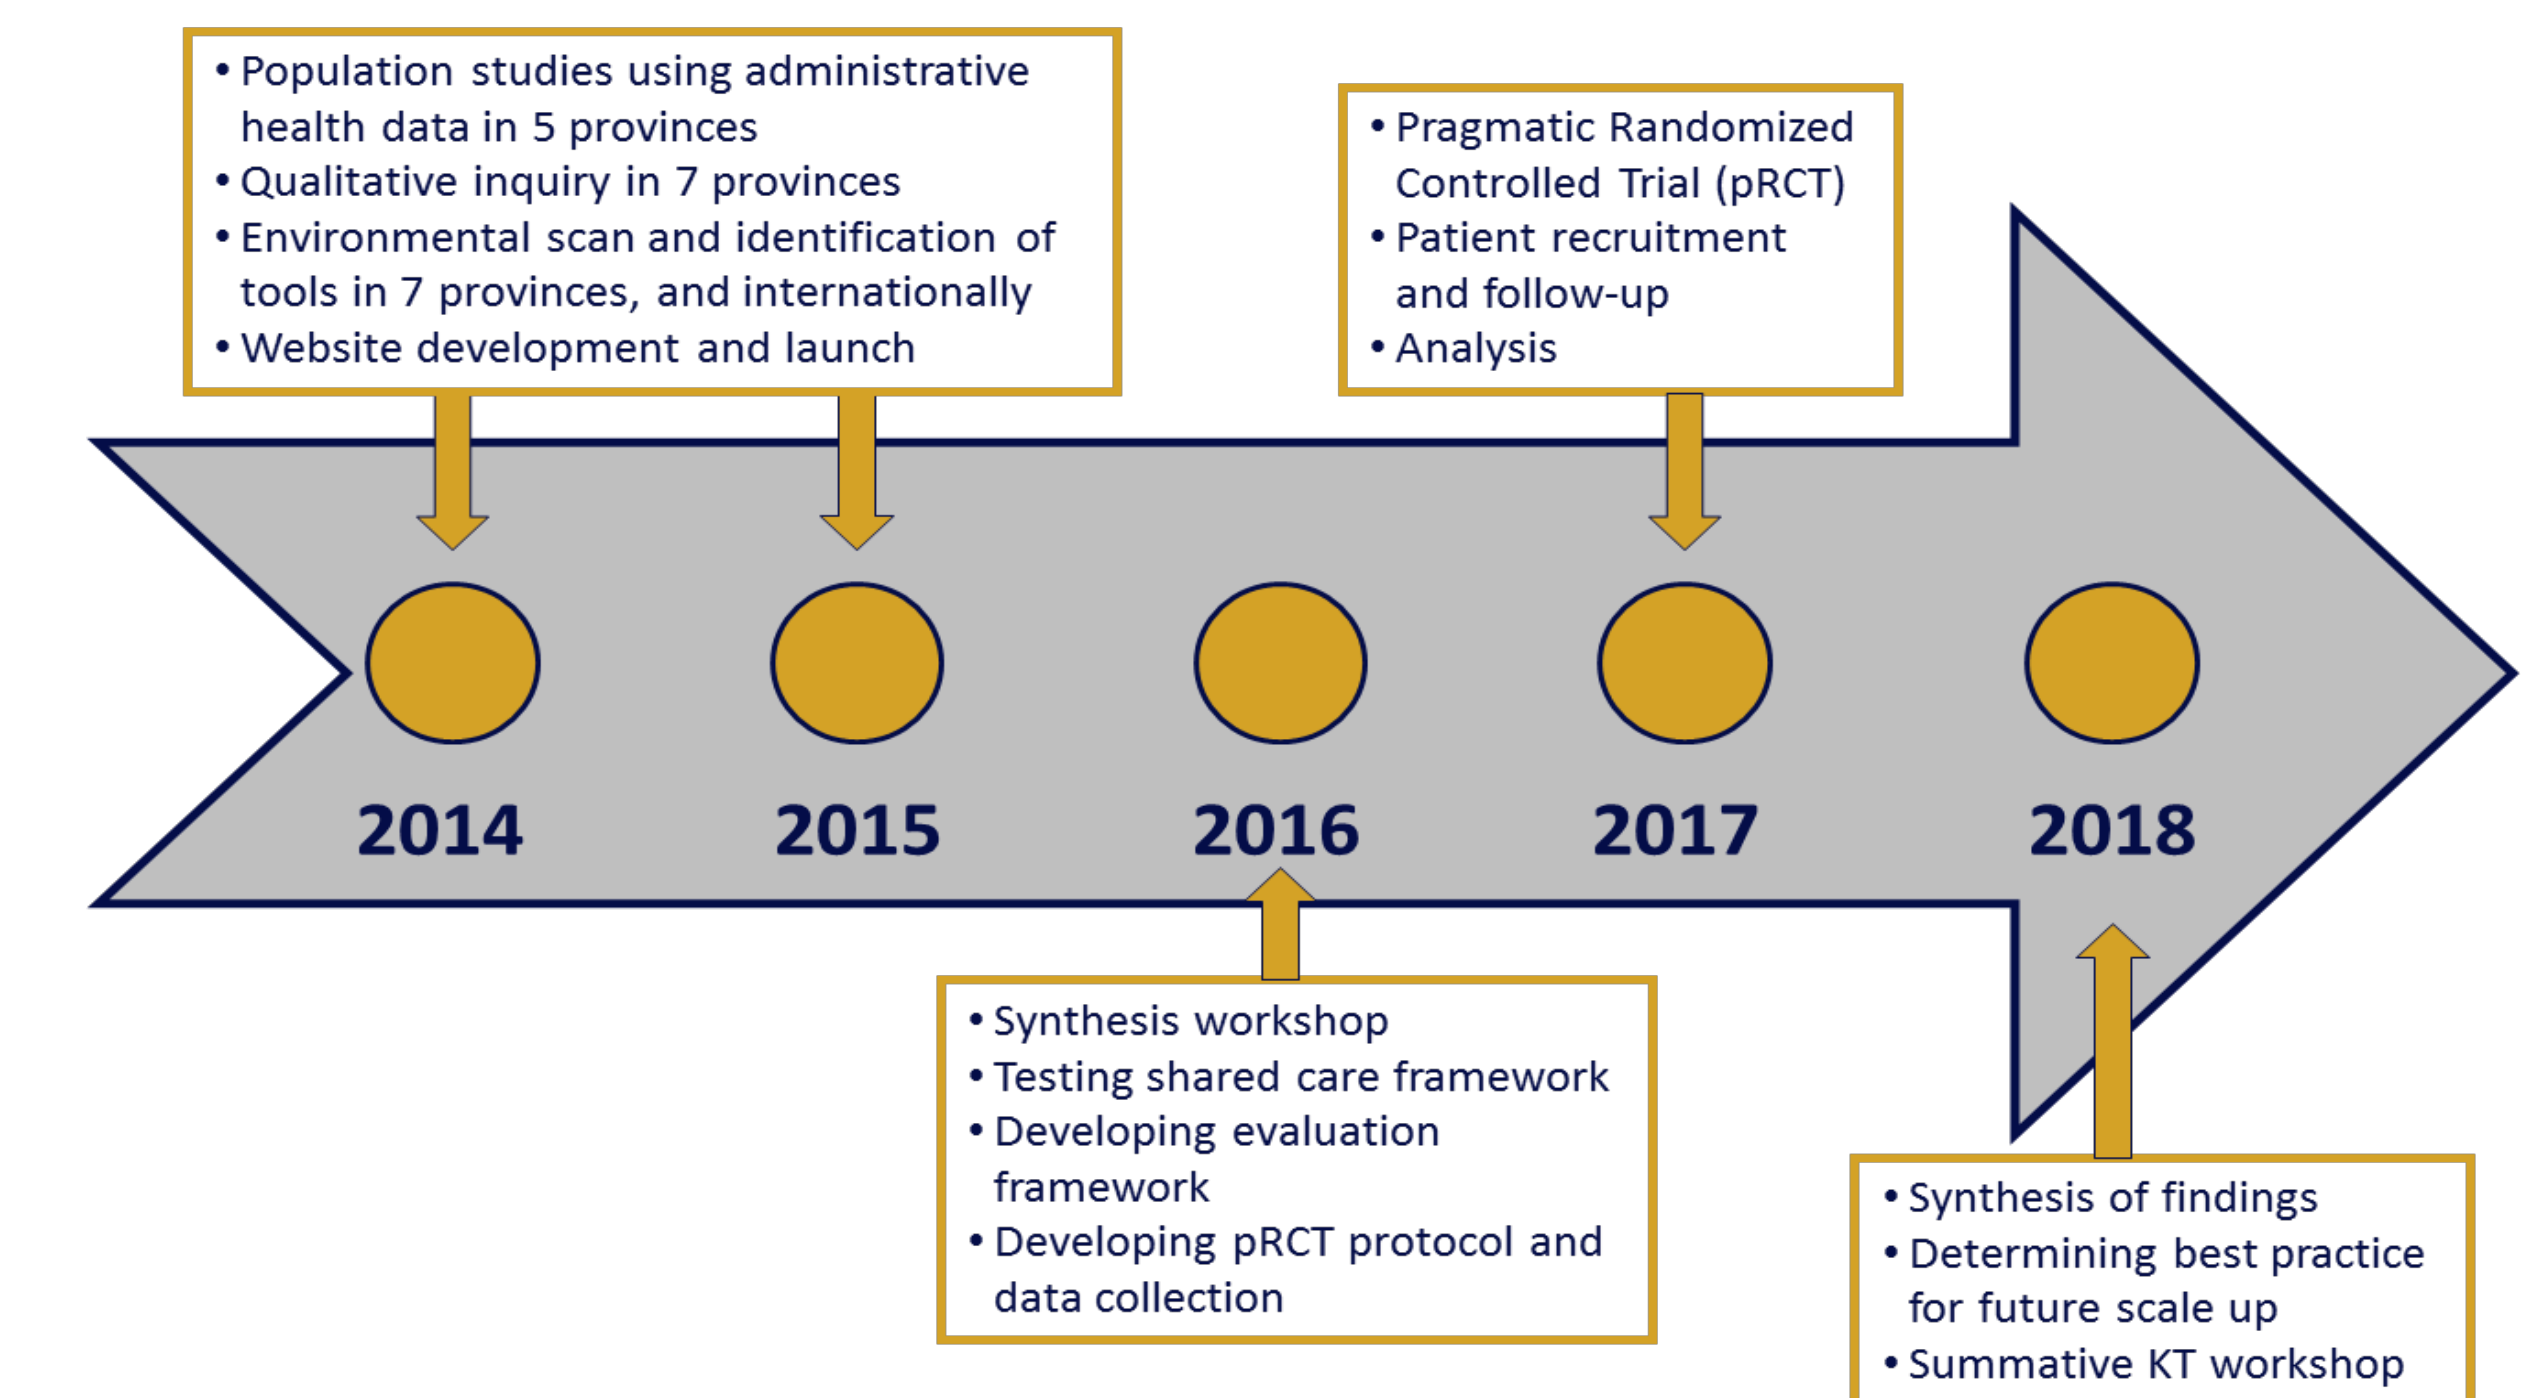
• Population studies using administrative health data in 5 provinces
• Qualitative inquiry in 7 provinces
• Environmental scan and identification of tools in 7 provinces, and internationally
• Website development and launch

• Pragmatic Randomized Controlled Trial (pRCT)
• Patient recruitment and follow-up
• Analysis

2014

2015

2016

2017

2018

• Synthesis workshop
• Testing shared care framework
• Developing evaluation framework
• Developing pRCT protocol and data collection

• Synthesis of findings
• Determining best practice for future scale up
• Summative KT workshop